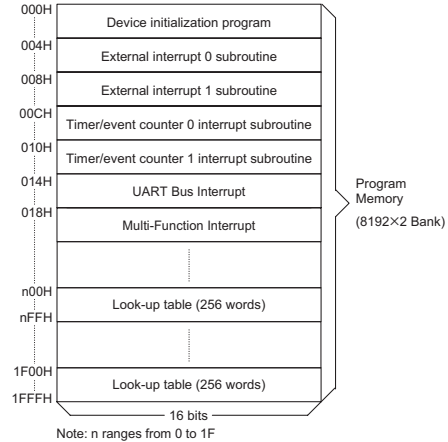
000H
Device initialization program
004H
External interrupt 0 subroutine
008H
External interrupt 1 subroutine
00CH
Timer/event counter 0 interrupt subroutine
010H
Timer/event counter 1 interrupt subroutine
014H
UART Bus Interrupt
018H
Multi-Function Interrupt
n00H
Look-up table (256 words)
nFFH
1F00H
Look-up table (256 words)
1FFFH
16 bits

Program Memory
(8192×2 Bank)

Note: n ranges from 0 to 1F